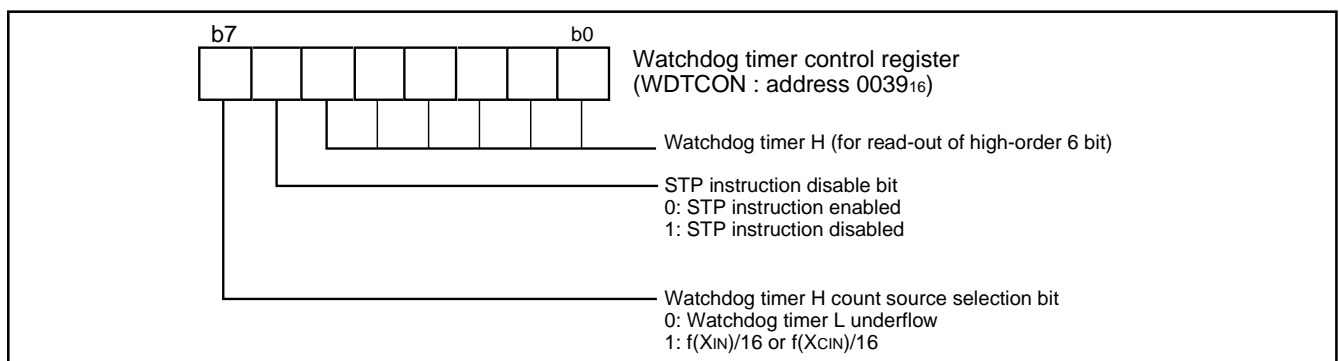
b7 b0

Watchdog timer control register
(WDTCON : address $0039_{16}$)

Watchdog timer H (for read-out of high-order 6 bit)

STP instruction disable bit
0: STP instruction enabled
1: STP instruction disabled

Watchdog timer H count source selection bit
0: Watchdog timer L underflow
1: $f(X_{IN})/16$ or $f(X_{CIN})/16$